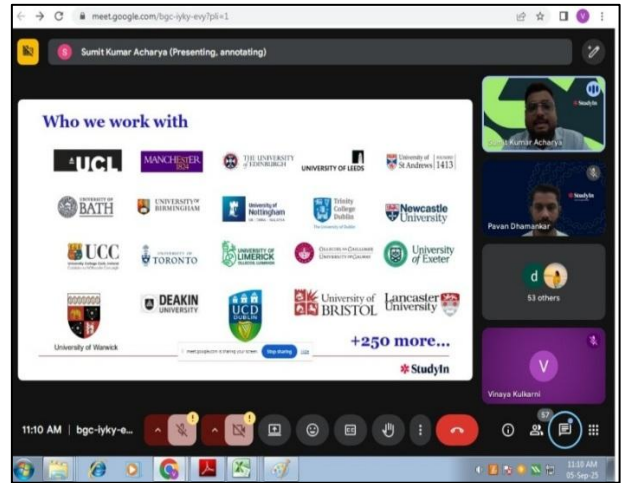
meet.google.com/bgc-iyky-evy?pli=1

Sumit Kumar Acharya (Presenting, annotating)

Who we work with

UCL
MANCHESTER 1824
THE UNIVERSITY of EDINBURGH
UNIVERSITY OF LEEDS
University of St Andrews 1413
UNIVERSITY OF BATH
UNIVERSITY OF BIRMINGHAM
University of Nottingham
Trinity College Dublin
Newcastle University
UCC
UNIVERSITY OF TORONTO
UNIVERSITY OF LIMERICK
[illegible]
University of Exeter
DEAKIN UNIVERSITY
UCD DUBLIN
University of BRISTOL
Lancaster University
University of Warwick
meet.google.com is sharing your screen. Stop sharing Hide
+250 more...
StudyIn

Sumit Kumar Acharya
StudyIn
Pavan Dhamankar
53 others
V
Vinaya Kulkarni

11:10 AM | bgc-iyky-e...
57

11:10 AM
05-Sep-25